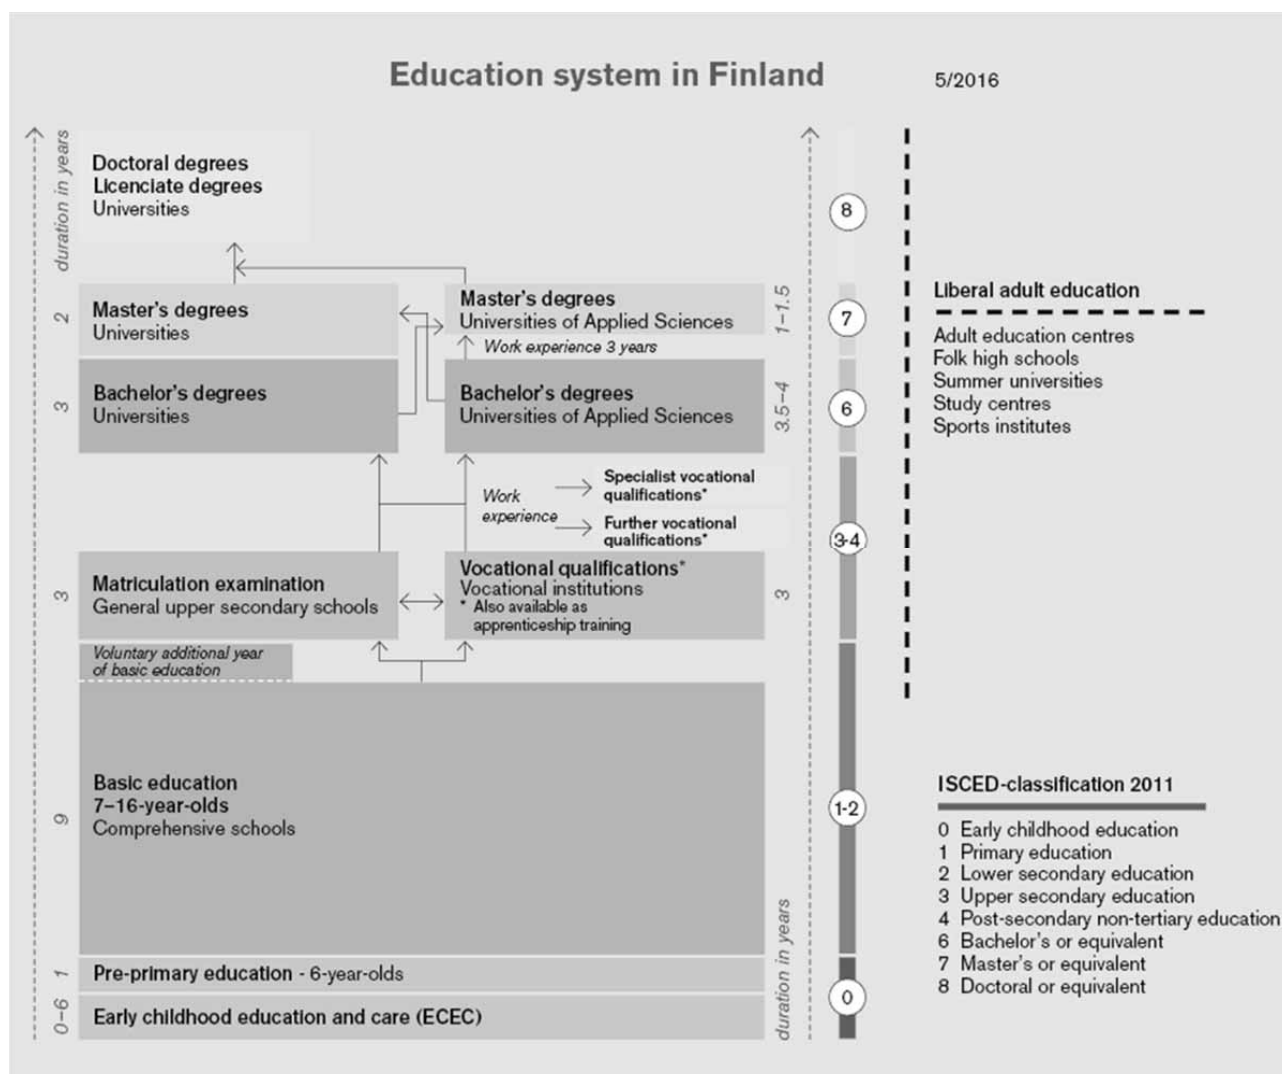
Education system in Finland

5/2016

duration in years

Doctoral degrees
Licenciate degrees
Universities

2

Master's degrees
Universities

Master's degrees
Universities of Applied Sciences

1–1.5

Work experience 3 years

3

Bachelor's degrees
Universities

Bachelor's degrees
Universities of Applied Sciences

3.5–4

Work experience

Specialist vocational qualifications*

Further vocational qualifications*

3

Matriculation examination
General upper secondary schools

Vocational qualifications*
Vocational institutions
* Also available as apprenticeship training

3

Voluntary additional year of basic education

9

Basic education
7–16-year-olds
Comprehensive schools

1

Pre-primary education - 6-year-olds

0–6

Early childhood education and care (ECEC)

duration in years

8

7

6

3-4

1-2

0

Liberal adult education

Adult education centres
Folk high schools
Summer universities
Study centres
Sports institutes

ISCED-classification 2011

0 Early childhood education
1 Primary education
2 Lower secondary education
3 Upper secondary education
4 Post-secondary non-tertiary education
6 Bachelor's or equivalent
7 Master's or equivalent
8 Doctoral or equivalent